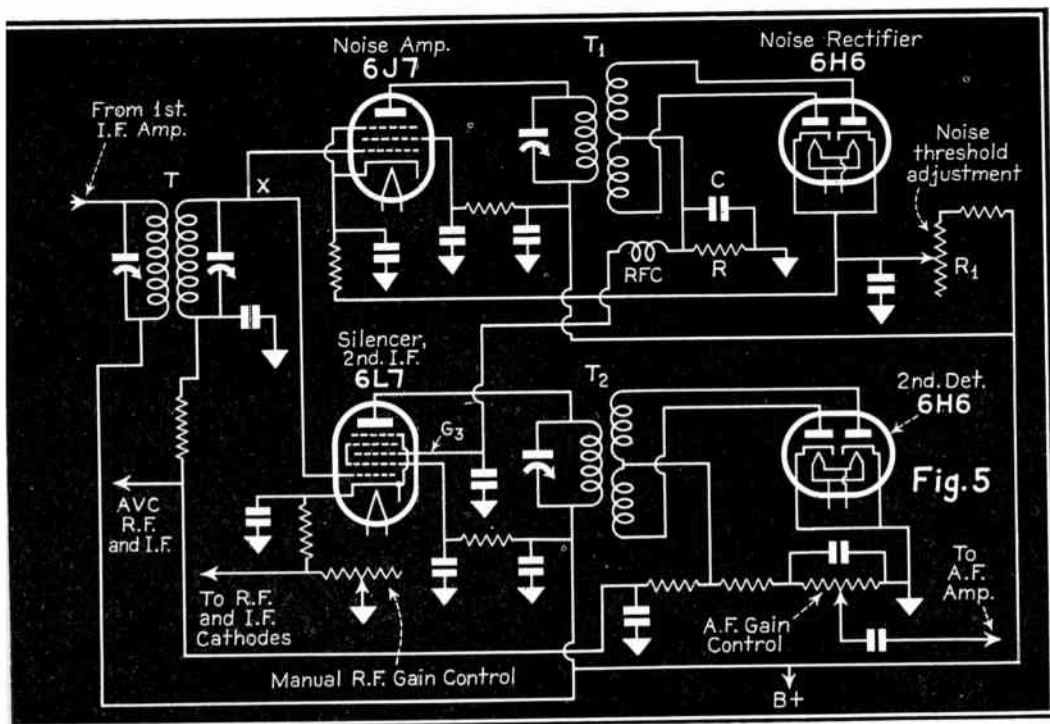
Noise Amp.
6J7

$T_1$

Noise Rectifier
6H6

From 1st. I.F. Amp.

T

X

Noise threshold adjustment

C

RFC

R

$R_1$

Silencer, 2nd. I.F.
6L7

$T_2$

2nd. Det.
6H6

$G_3$

Fig. 5

AVC R.F. and I.F.

To R.F. and I.F. Cathodes

Manual R.F. Gain Control

A.F. Gain Control

To A.F. Amp.

B+